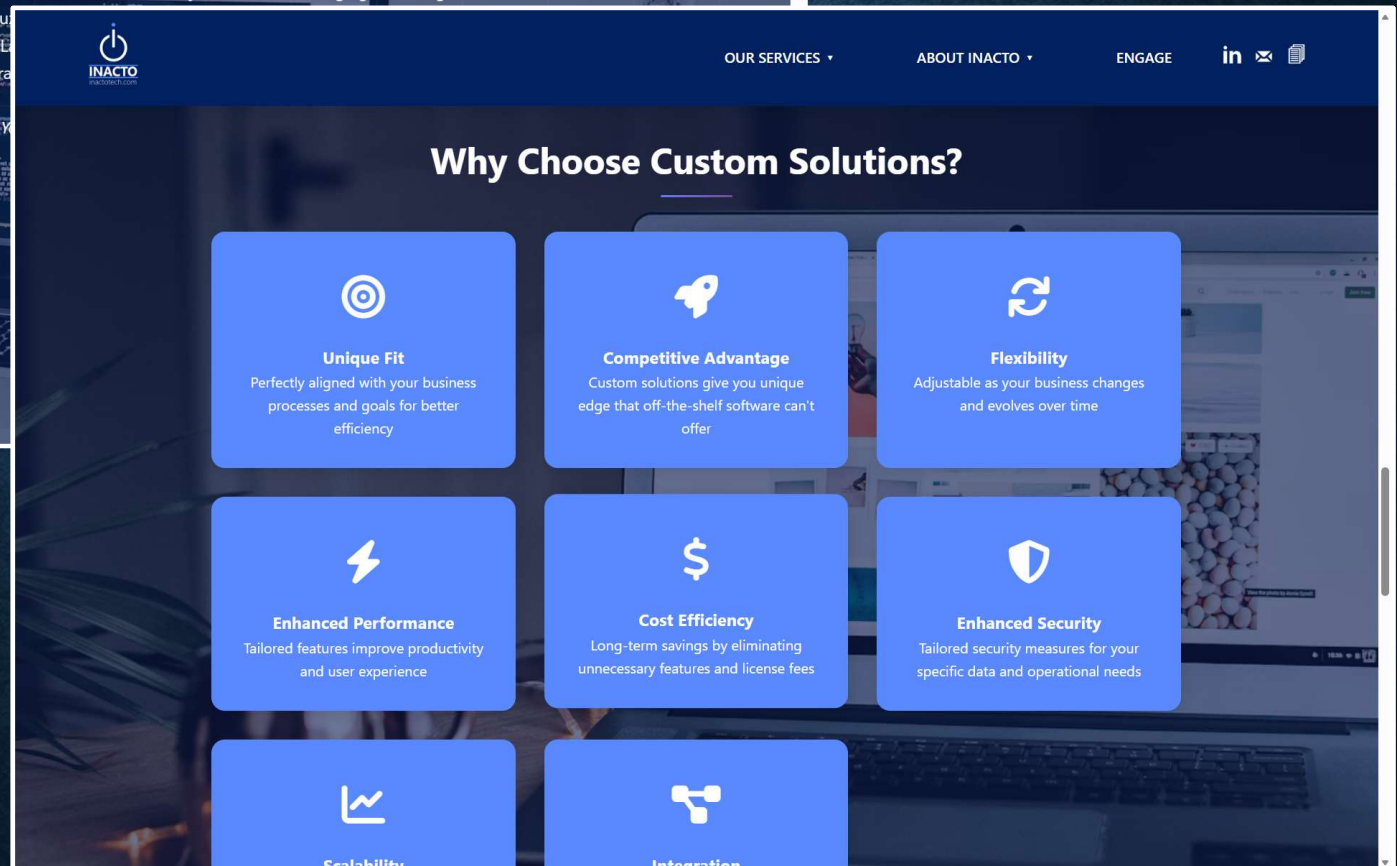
INACTO
inactotech.com

OUR SERVICES ▾ ABOUT INACTO ▾ ENGAGE

in

Why Choose Custom Solutions?

Unique Fit
Perfectly aligned with your business processes and goals for better efficiency

Competitive Advantage
Custom solutions give you unique edge that off-the-shelf software can't offer

Flexibility
Adjustable as your business changes and evolves over time

Enhanced Performance
Tailored features improve productivity and user experience

Cost Efficiency
Long-term savings by eliminating unnecessary features and license fees

Enhanced Security
Tailored security measures for your specific data and operational needs

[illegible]

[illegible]